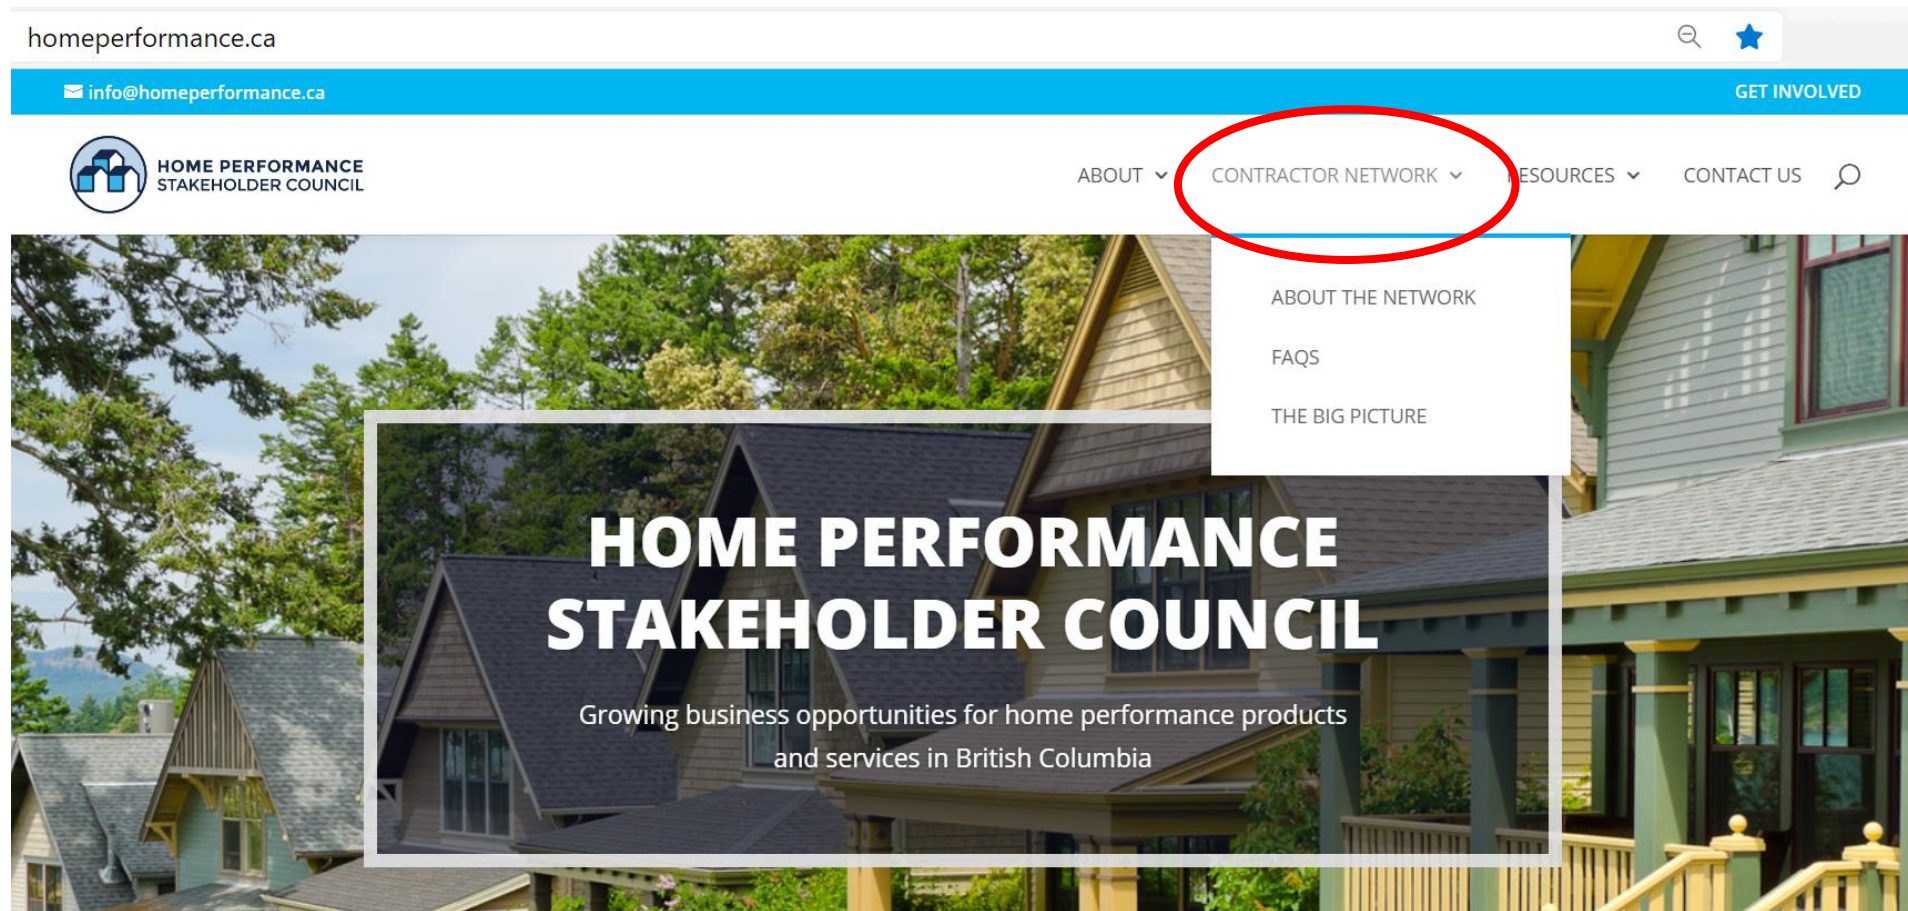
homeperformance.ca

info@homeperformance.ca

GET INVOLVED

HOME PERFORMANCE STAKEHOLDER COUNCIL

ABOUT

CONTRACTOR NETWORK

ESOURCES

CONTACT US

ABOUT THE NETWORK

FAQS

THE BIG PICTURE

HOME PERFORMANCE STAKEHOLDER COUNCIL

Growing business opportunities for home performance products and services in British Columbia